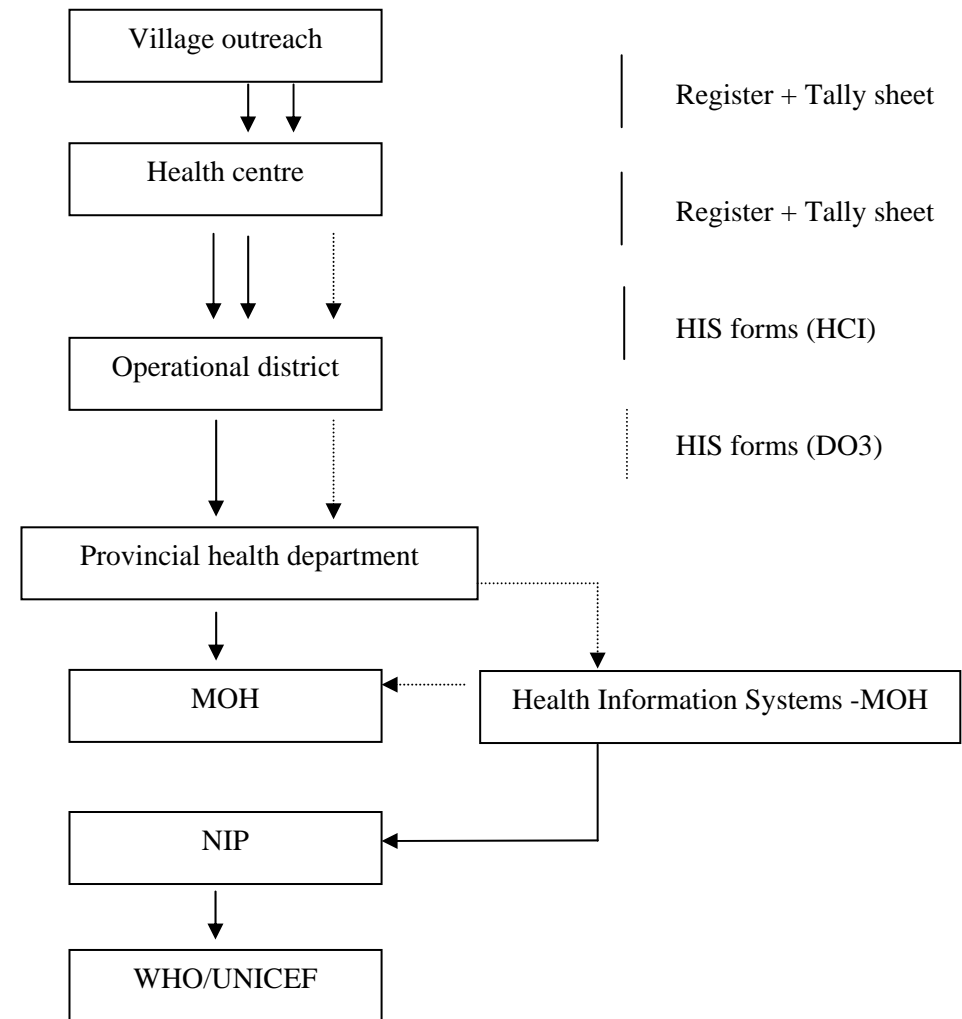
Village outreach

Register + Tally sheet

Health centre

Register + Tally sheet

HIS forms (HCI)

Operational district

HIS forms (DO3)

Provincial health department

MOH

Health Information Systems -MOH

NIP

WHO/UNICEF